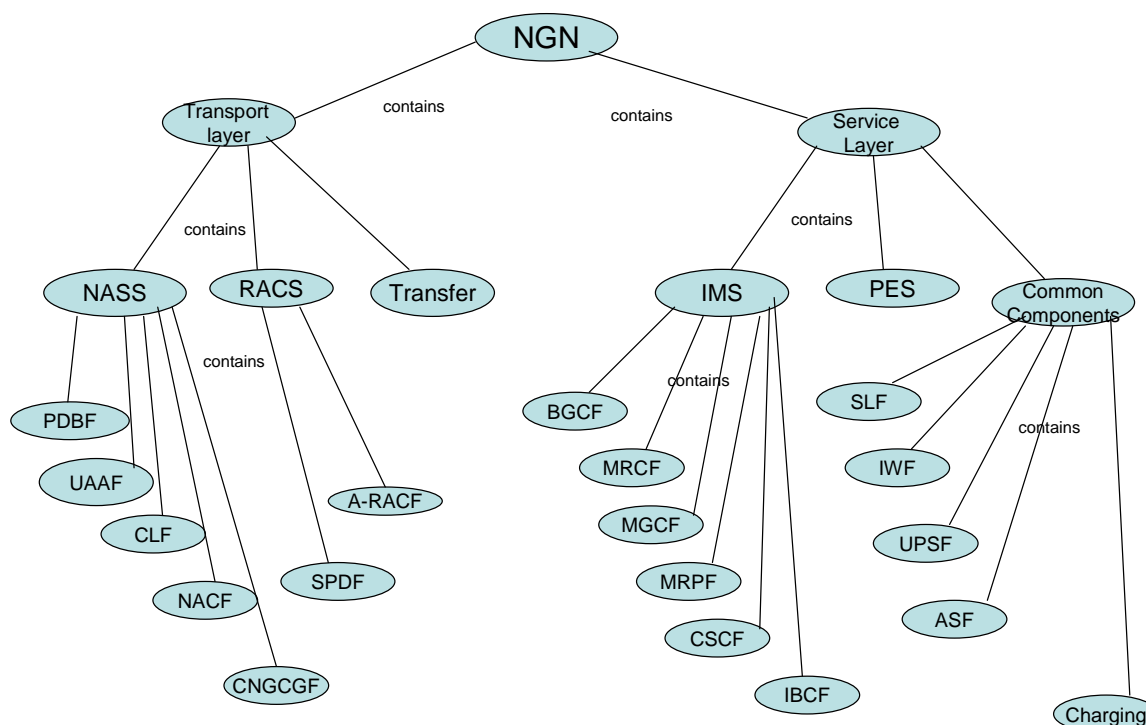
NGN

contains

contains

Transport layer

Service Layer

contains

contains

NASS

RACS

Transfer

IMS

PES

Common Components

contains

contains

contains

PDBF

UAAF

CLF

NACF

CNGCGF

A-RACF

SPDF

BGCF

MRCF

MGCF

MRPF

CSCF

IBCF

SLF

IWF

UPSF

ASF

Charging